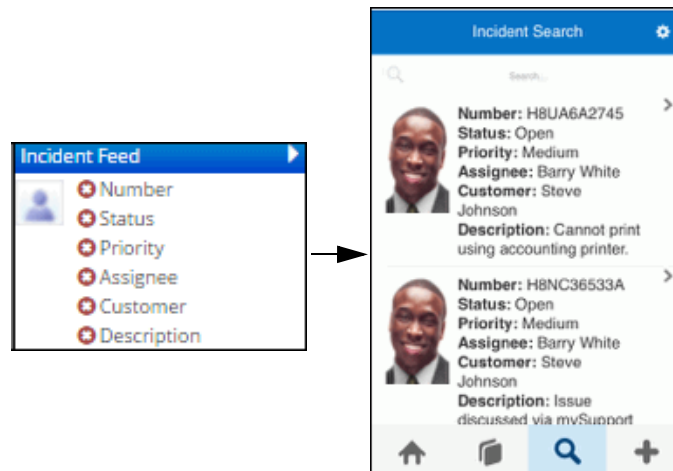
Incident Feed

Number
Status
Priority
Assignee
Customer
Description

Incident Search

Search...

Number: H8UA6A2745
Status: Open
Priority: Medium
Assignee: Barry White
Customer: Steve Johnson
Description: Cannot print using accounting printer.

Number: H8NC36533A
Status: Open
Priority: Medium
Assignee: Barry White
Customer: Steve Johnson
Description: Issue discussed via mySupport